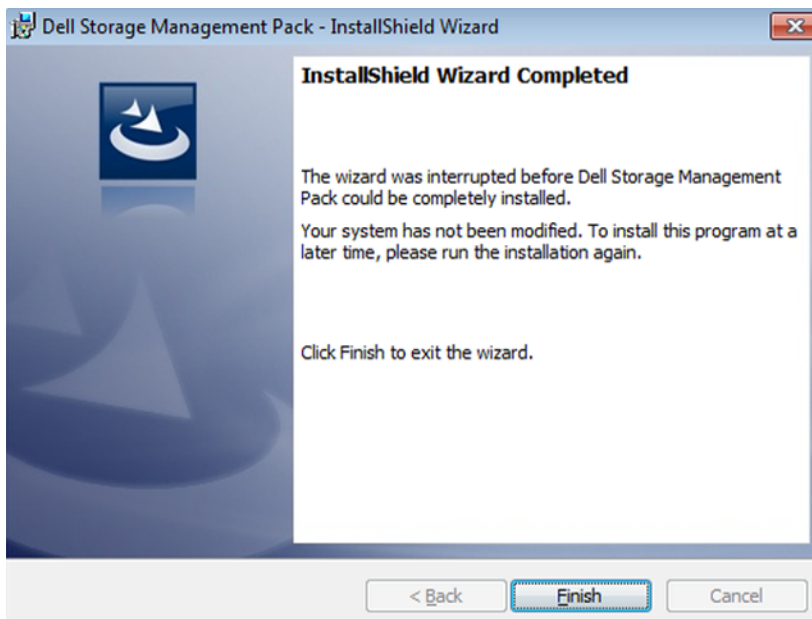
Dell Storage Management Pack - InstallShield Wizard

InstallShield Wizard Completed

The wizard was interrupted before Dell Storage Management Pack could be completely installed.

Your system has not been modified. To install this program at a later time, please run the installation again.

Click Finish to exit the wizard.

< Back Finish Cancel